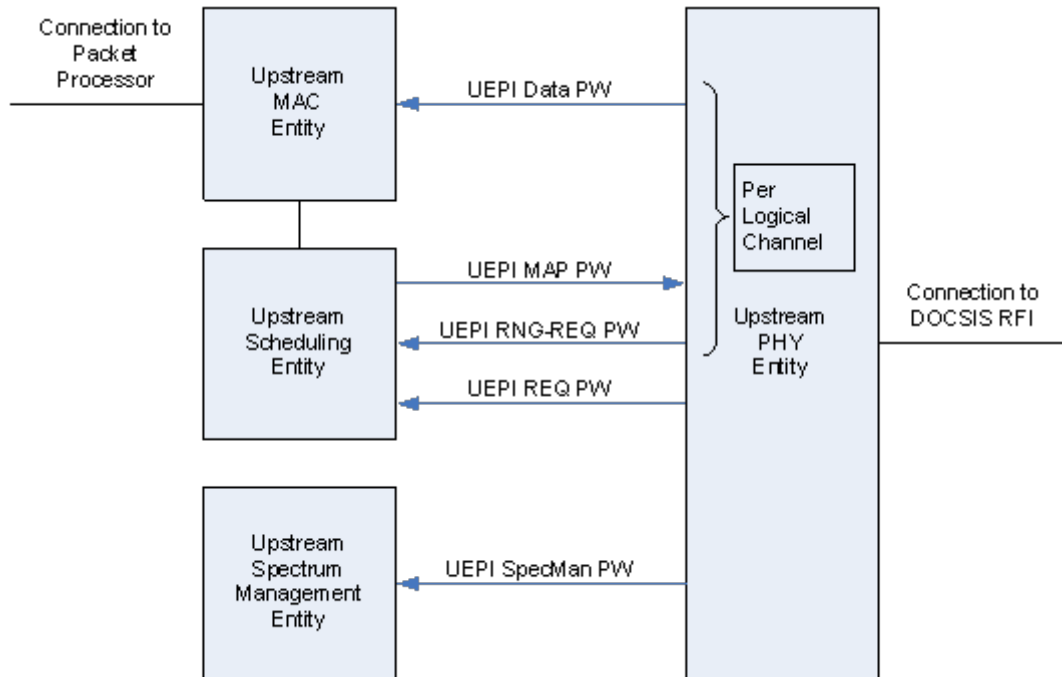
Connection to Packet Processor

Upstream MAC Entity

UEPI Data PW

Per Logical Channel

Upstream Scheduling Entity

UEPI MAP PW

UEPI RNG-REQ PW

UEPI REQ PW

Upstream PHY Entity

Connection to DOCSIS RFI

Upstream Spectrum Management Entity

UEPI SpecMan PW